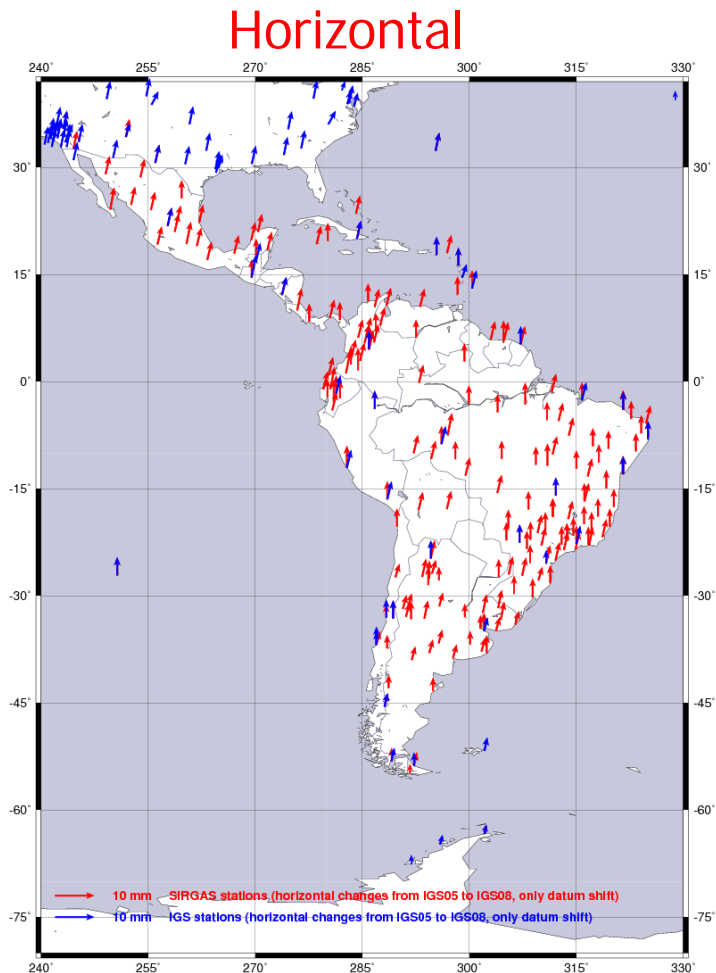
Horizontal

240° 255° 270° 285° 300° 315° 330°

30° 15° 0° -15° -30° -45° -60° -75°

30° 15° 0° -15° -30° -45° -60° -75°

10 mm SIRGAS stations (horizontal changes from IGS05 to IGS08, only datum shift)
10 mm IGS stations (horizontal changes from IGS05 to IGS08, only datum shift)

240° 255° 270° 285° 300° 315° 330°